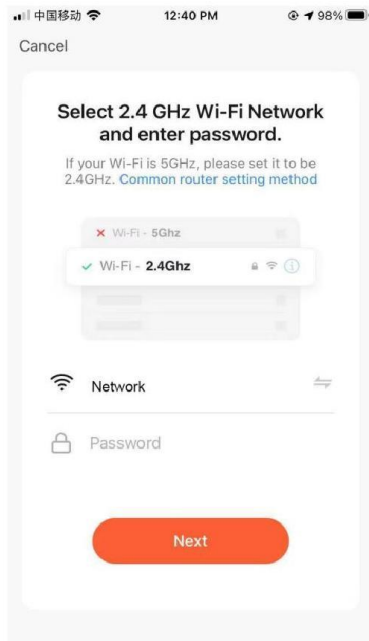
中国移动 12:40 PM 98%

Cancel

Select 2.4 GHz Wi-Fi Network and enter password.

If your Wi-Fi is 5GHz, please set it to be 2.4GHz. Common router setting method

× Wi-Fi - 5Ghz

✓ Wi-Fi - 2.4Ghz

Network

Password

Next